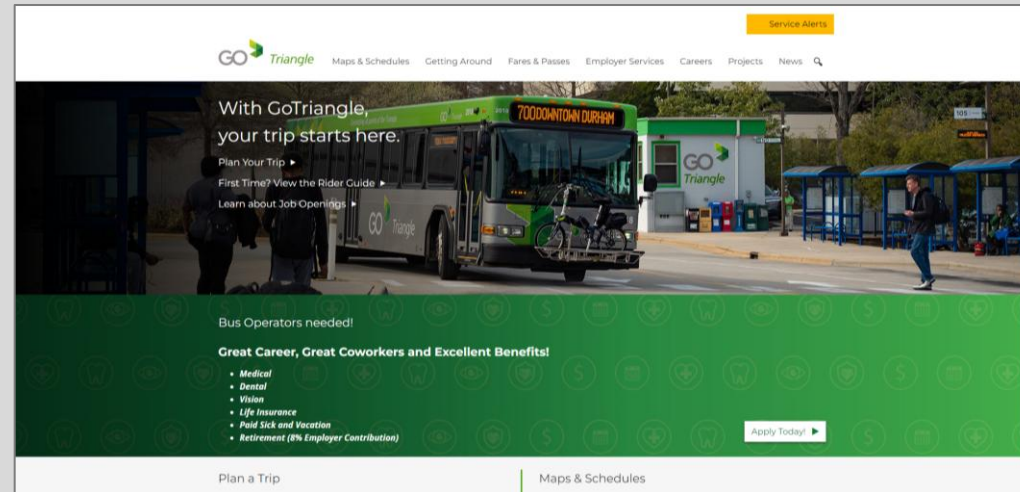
Service Alerts

GO Triangle

Maps & Schedules Getting Around Fares & Passes Employer Services Careers Projects News

With GoTriangle, your trip starts here.

Plan Your Trip ►

First Time? View the Rider Guide ►

Learn about Job Openings ►

700 DOWNTOWN DURHAM

GO Triangle

GO Triangle

Bus Operators needed!

Great Career, Great Coworkers and Excellent Benefits!

- Medical
- Dental
- Vision
- Life Insurance
- Paid Sick and Vacation
- Retirement (8% Employer Contribution)

Apply Today! ►

Plan a Trip

Maps & Schedules